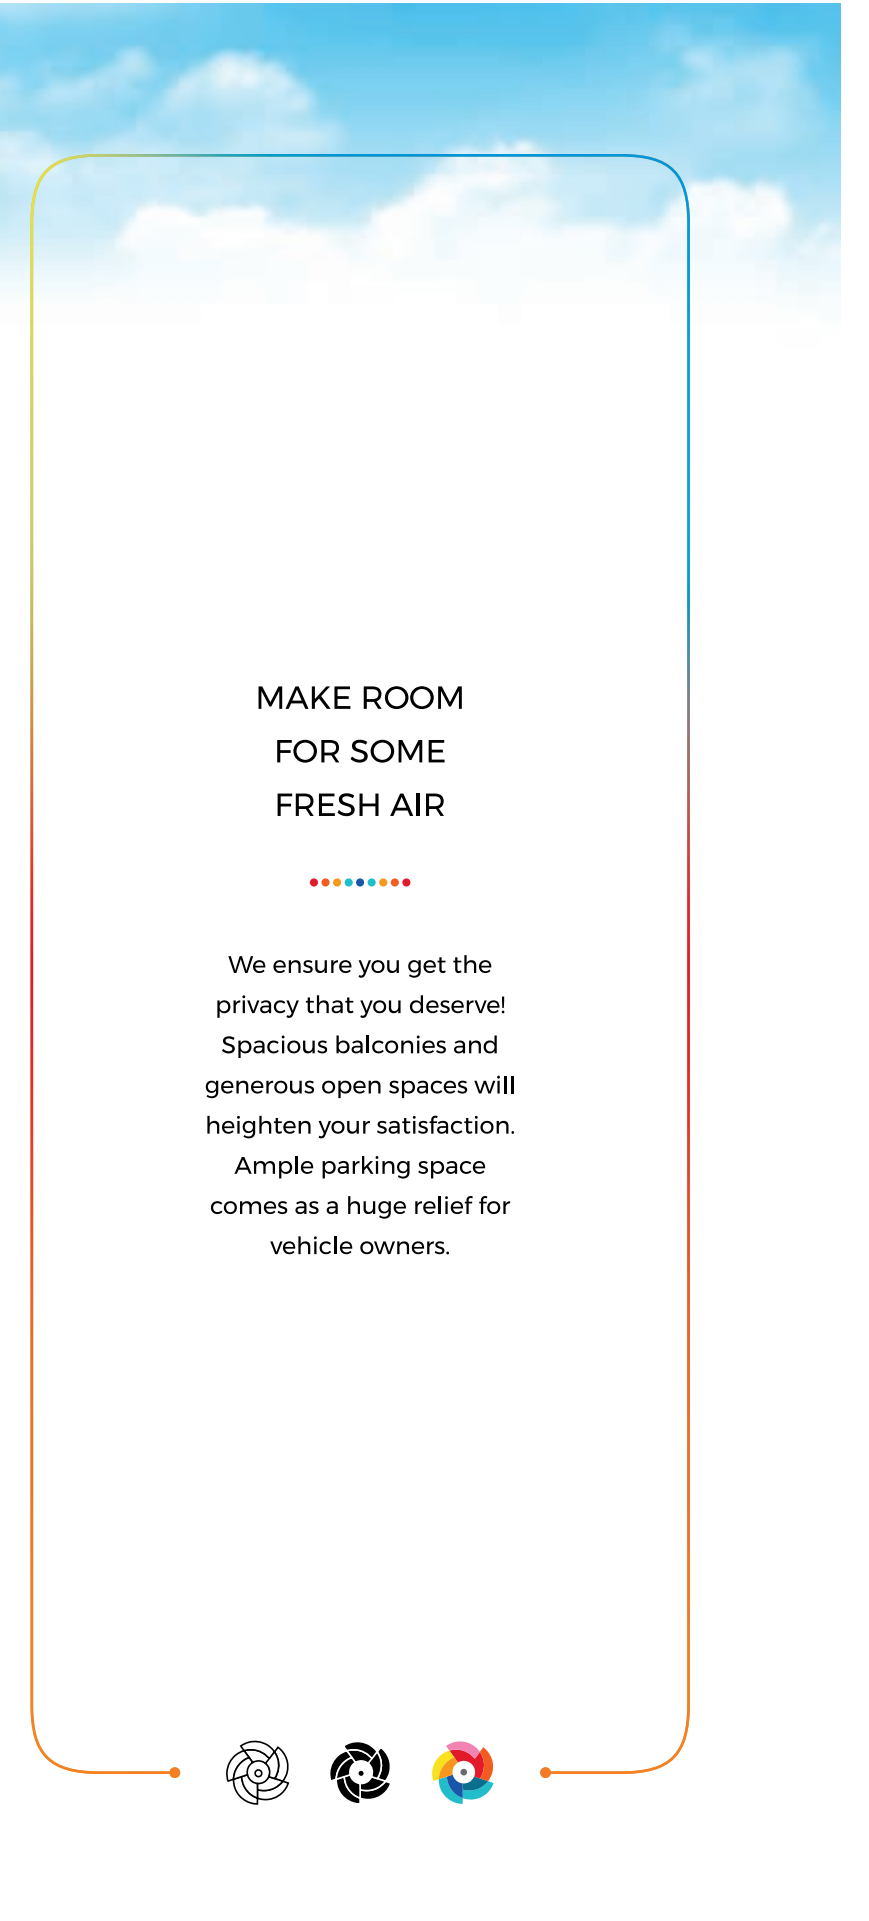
MAKE ROOM
FOR SOME
FRESH AIR

We ensure you get the privacy that you deserve! Spacious balconies and generous open spaces will heighten your satisfaction. Ample parking space comes as a huge relief for vehicle owners.